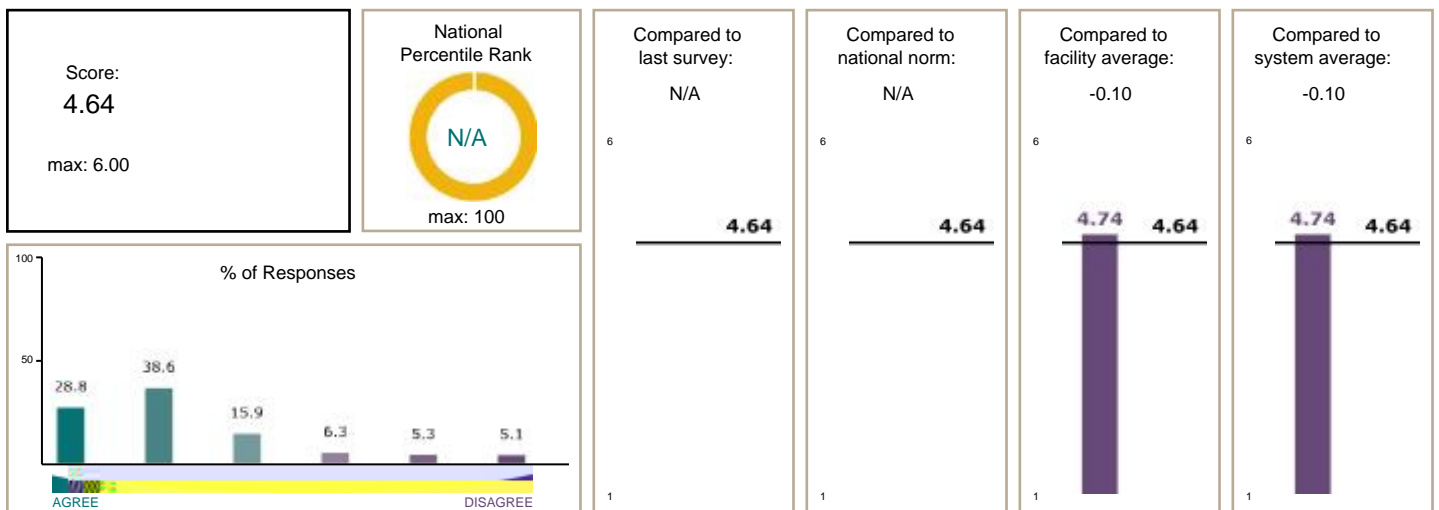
Score:
4.64

max: 6.00

National Percentile Rank

N/A

max: 100

100

% of Responses

50

28.8

38.6

15.9

6.3

5.3

5.1

AGREE

DISAGREE

Compared to last survey:

N/A

6

4.64

1

Compared to national norm:

N/A

6

4.64

1

Compared to facility average:

-0.10

6

4.74

4.64

1

Compared to system average:

-0.10

6

4.74

4.64

1